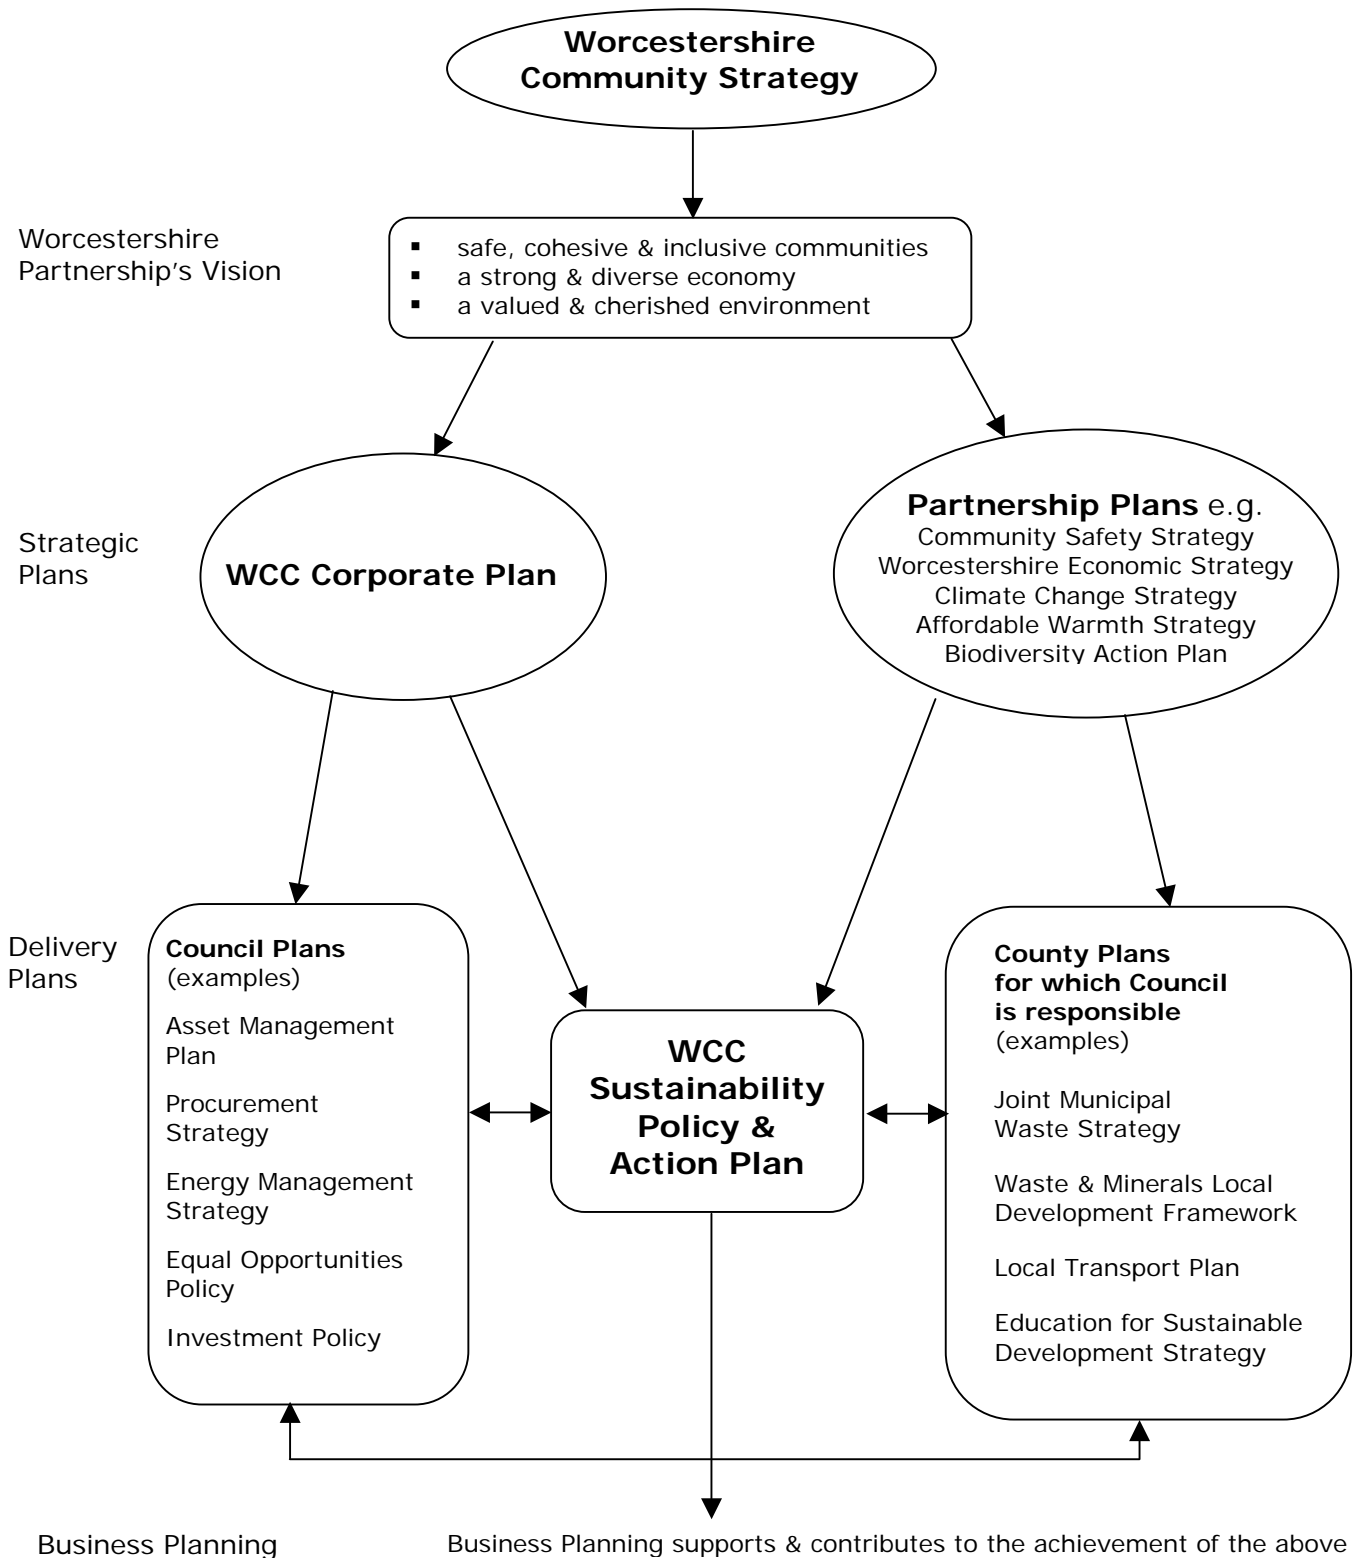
Worcestershire Community Strategy

Worcestershire Partnership's Vision

- safe, cohesive & inclusive communities
- a strong & diverse economy
- a valued & cherished environment

Strategic Plans

WCC Corporate Plan

Partnership Plans e.g.
Community Safety Strategy
Worcestershire Economic Strategy
Climate Change Strategy
Affordable Warmth Strategy
Biodiversity Action Plan

Delivery Plans

Council Plans
(examples)

Asset Management Plan

Procurement Strategy

Energy Management Strategy

Equal Opportunities Policy

Investment Policy

WCC Sustainability Policy & Action Plan

County Plans for which Council is responsible
(examples)

Joint Municipal Waste Strategy

Waste & Minerals Local Development Framework

Local Transport Plan

Education for Sustainable Development Strategy

Business Planning

Business Planning supports & contributes to the achievement of the above